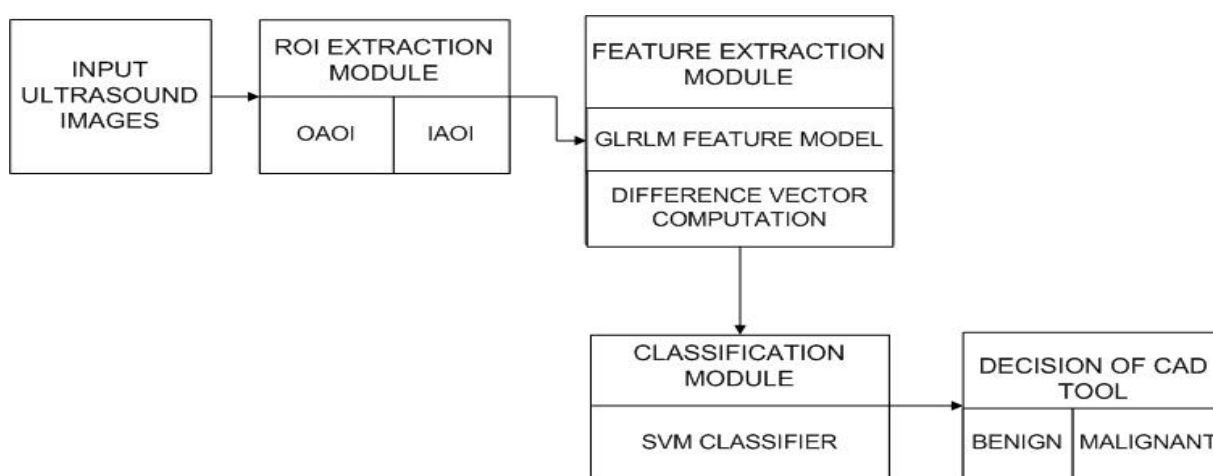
INPUT ULTRASOUND IMAGES

ROI EXTRACTION MODULE

OAOI

IAOI

FEATURE EXTRACTION MODULE

GLRLM FEATURE MODEL

DIFFERENCE VECTOR COMPUTATION

CLASSIFICATION MODULE

SVM CLASSIFIER

DECISION OF CAD TOOL

BENIGN

MALIGNANT